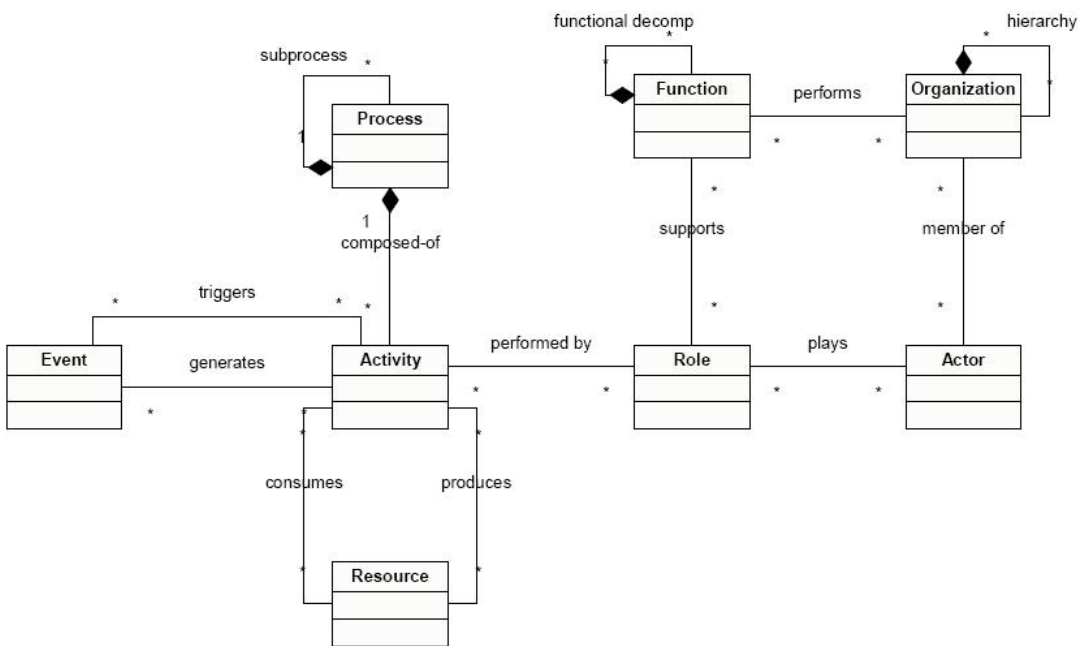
functional decomp

hierarchy

subprocess

Function

performs

Organization

Process

1

composed-of

supports

member of

triggers

Event

generates

Activity

performed by

Role

plays

Actor

consumes

produces

Resource

*

*

*

*

*

*

*

*

*

*

*

*

*

*

*

*

*

*

*

*

*

*

1